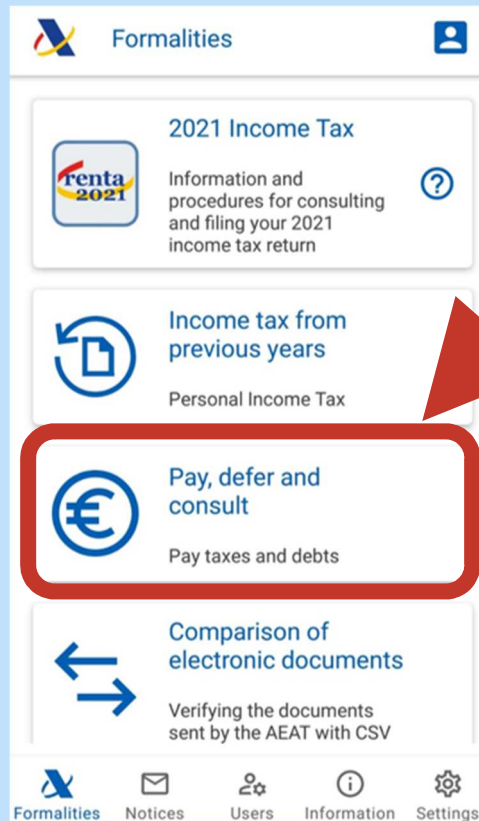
Formalities

renta 2021

2021 Income Tax

Information and procedures for consulting and filing your 2021 income tax return

Income tax from previous years

Personal Income Tax

Pay, defer and consult

Pay taxes and debts

Comparison of electronic documents

Verifying the documents sent by the AEAT with CSV

Formalities Notices Users Information Settings